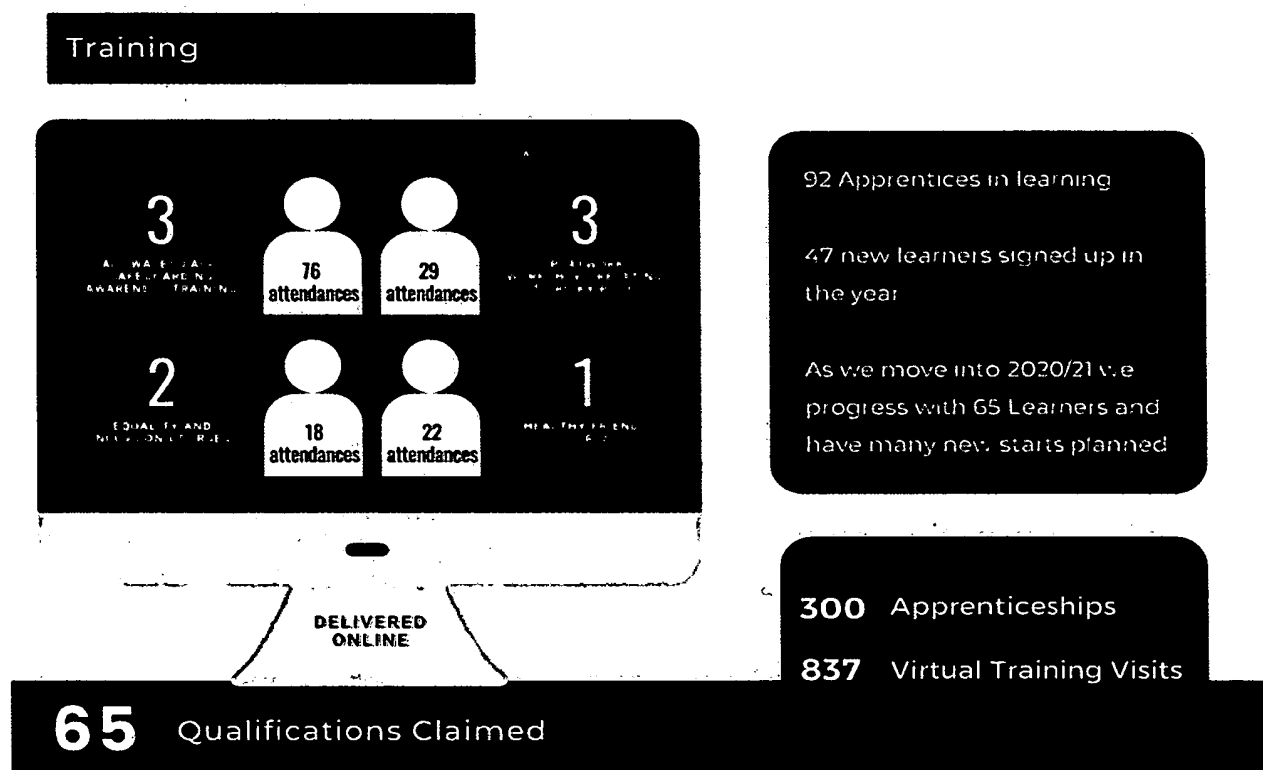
Training

3
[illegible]

76 attendances

29 attendances

3
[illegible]

2
EQUALITY AND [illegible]

18 attendances

22 attendances

1
HEALTHY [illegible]

DELIVERED ONLINE

92 Apprentices in learning

47 new learners signed up in the year

As we move into 2020/21 we progress with 65 Learners and have many new starts planned

300 Apprenticeships

837 Virtual Training Visits

65 Qualifications Claimed